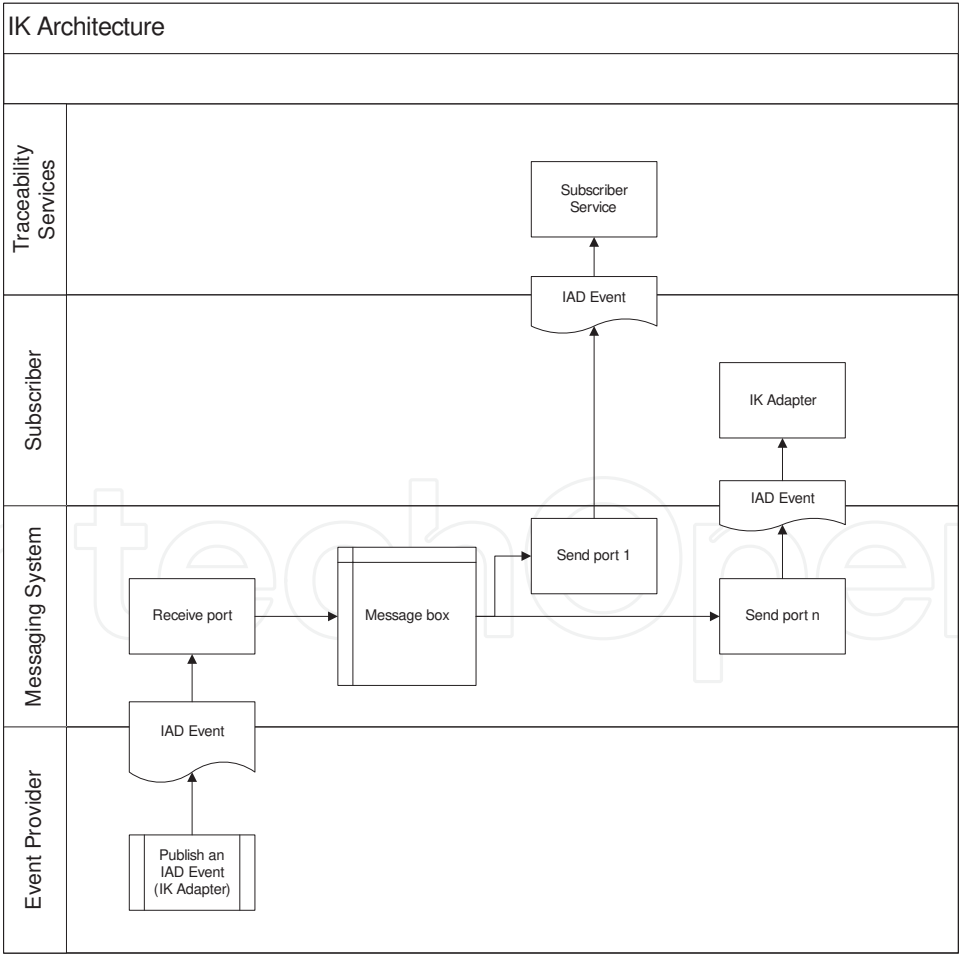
IK Architecture

Traceability Services

Subscriber Service

IAD Event

Subscriber

IK Adapter

IAD Event

Messaging System

Send port 1

Receive port

Message box

Send port n

IAD Event

Event Provider

Publish an IAD Event (IK Adapter)